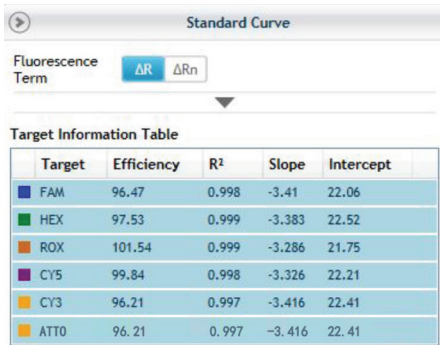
Standard Curve

Fluorescence Term ΔR ΔRn

Target Information Table

| Target | Efficiency | $R^2$ | Slope | Intercept |
|---|---|---|---|---|
| FAM | 96.47 | 0.998 | -3.41 | 22.06 |
| HEX | 97.53 | 0.999 | -3.383 | 22.52 |
| ROX | 101.54 | 0.999 | -3.286 | 21.75 |
| CY5 | 99.84 | 0.998 | -3.326 | 22.21 |
| CY3 | 96.21 | 0.997 | -3.416 | 22.41 |
| ATTO | 96.21 | 0.997 | -3.416 | 22.41 |